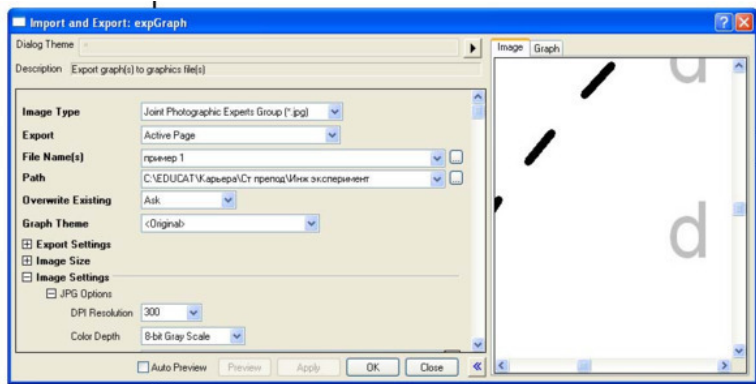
Import and Export: expGraph

Dialog Theme

Description Export graph(s) to graphics file(s)

Image Graph

| | |
|---|---|
| Image Type | Joint Photographic Experts Group (*.jpg) |
| Export | Active Page |
| File Name(s) | пример 1 |
| Path | C:\EDUCAT\Карьера\Ст преподИнж эксперимент |
| Overwrite Existing | Ask |
| Graph Theme | <Original> |

Export Settings
Image Size
Image Settings
JPG Options
DPI Resolution 300
Color Depth 8-bit Gray Scale

d
d

Auto Preview Preview Apply OK Close